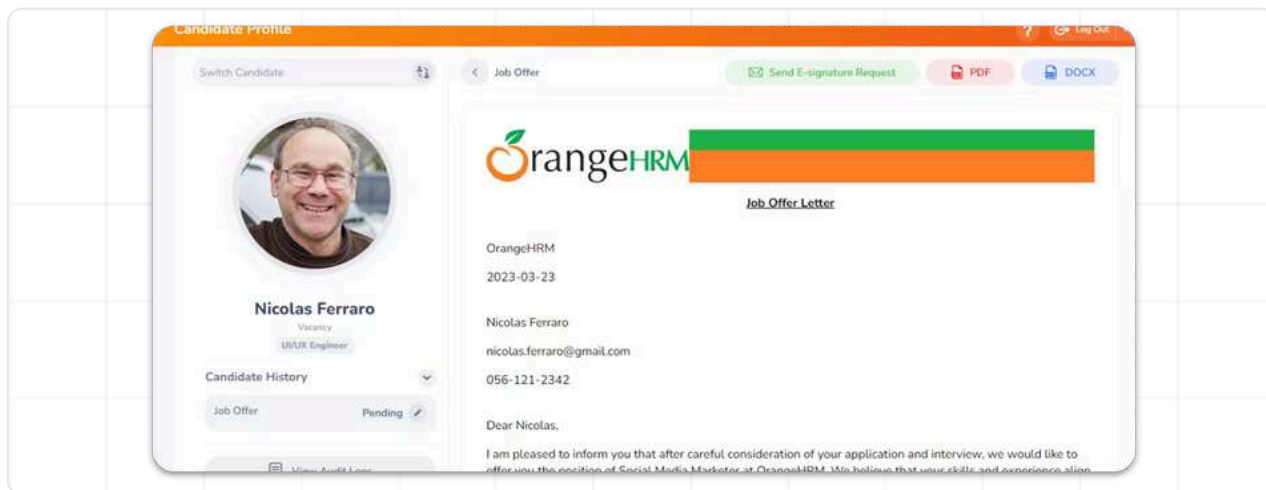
Candidate Profile

? Log Out

Switch Candidate

Job Offer

Send E-signature Request

PDF

DOCX

Nicolas Ferraro

Vacancy

UI/UX Engineer

Candidate History

Job Offer

Pending

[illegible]

OrangeHRM

Job Offer Letter

OrangeHRM

2023-03-23

Nicolas Ferraro

nicolas.ferraro@gmail.com

056-121-2342

Dear Nicolas,

I am pleased to inform you that after careful consideration of your application and interview, we would like to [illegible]